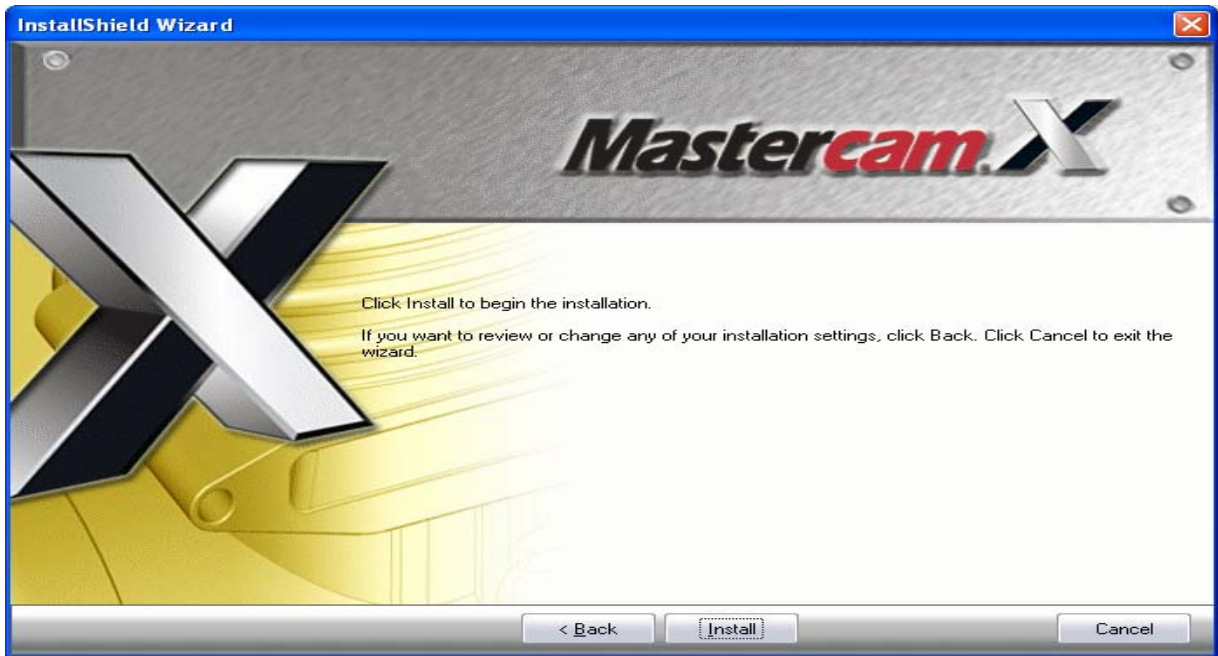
InstallShield Wizard

Mastercam.X

Click Install to begin the installation.

If you want to review or change any of your installation settings, click Back. Click Cancel to exit the wizard.

< Back

Install

Cancel